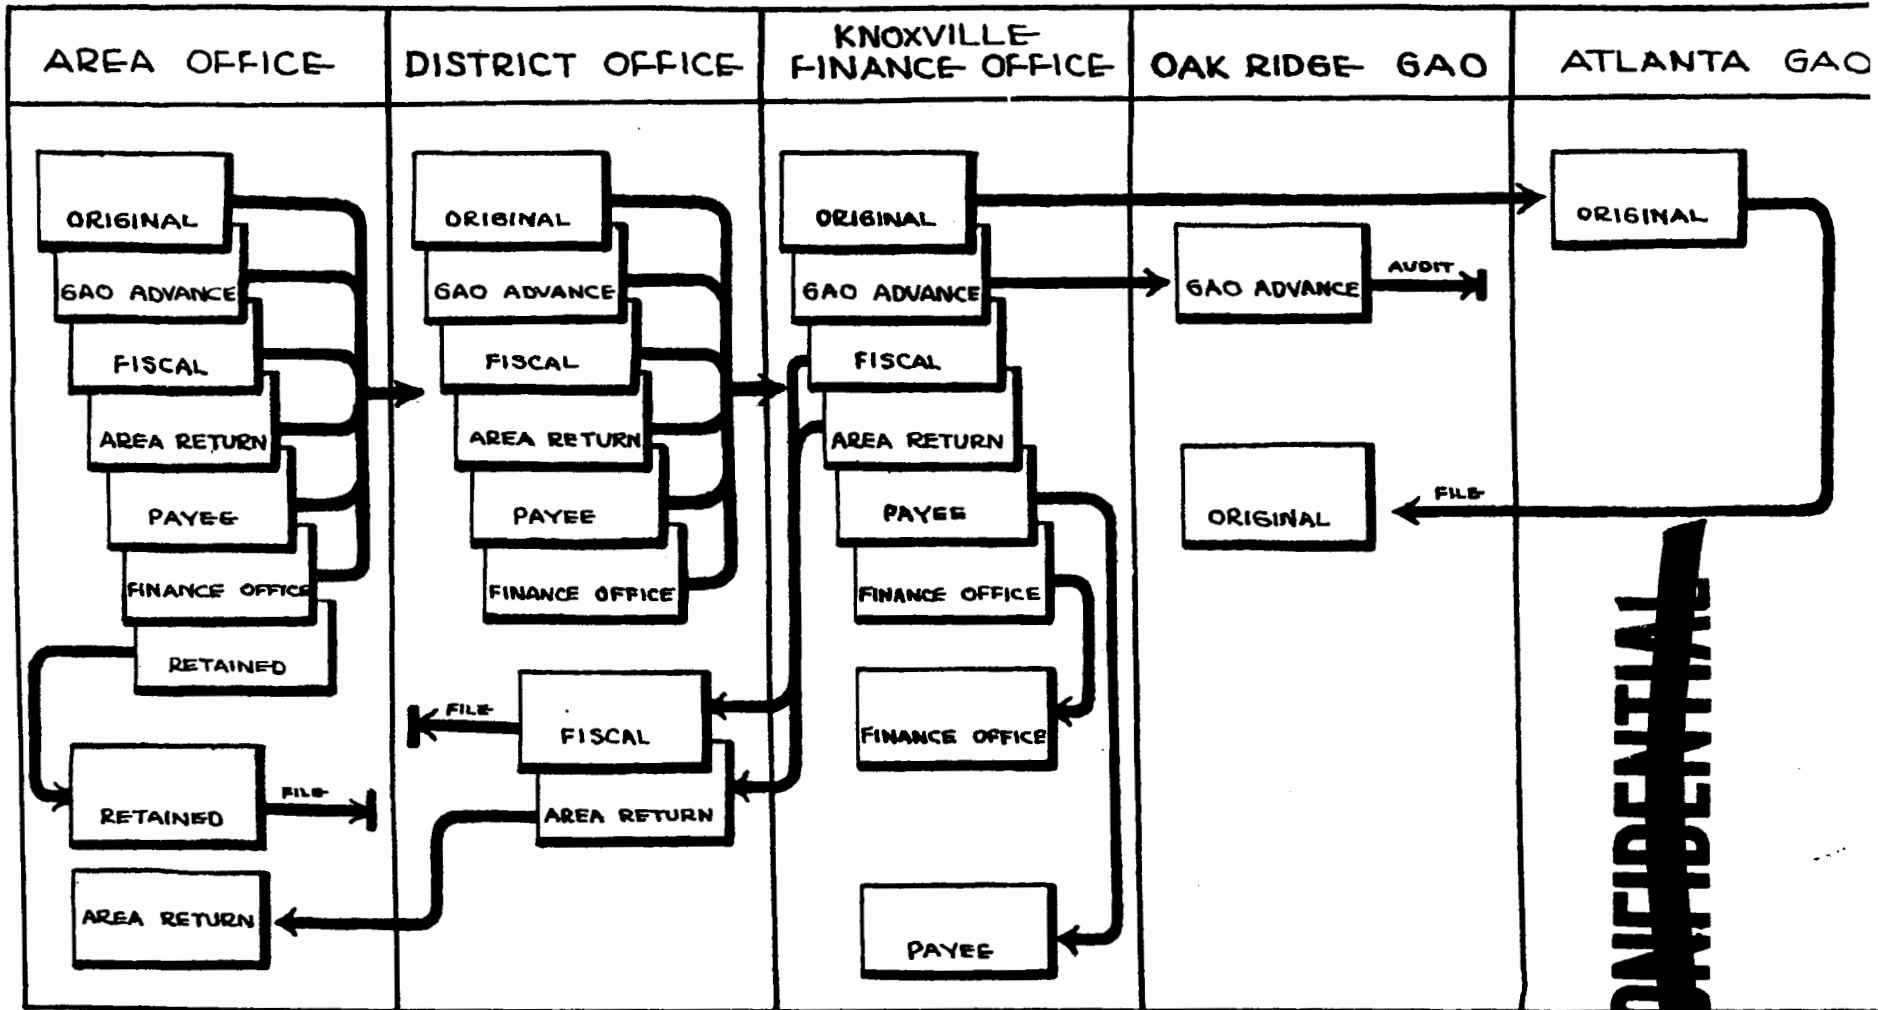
AREA OFFICE

ORIGINAL
GAO ADVANCE
FISCAL
AREA RETURN
PAYEE
FINANCE OFFICE
RETAINED

RETAINED
FILE
AREA RETURN

DISTRICT OFFICE

ORIGINAL
GAO ADVANCE
FISCAL
AREA RETURN
PAYEE
FINANCE OFFICE

FILE
FISCAL
AREA RETURN

KNOXVILLE FINANCE OFFICE

ORIGINAL
GAO ADVANCE
FISCAL
AREA RETURN
PAYEE
FINANCE OFFICE

FINANCE OFFICE

PAYEE

OAK RIDGE GAO

GAO ADVANCE
AUDIT

FILE
ORIGINAL

ATLANTA GAO

ORIGINAL

CONFIDENTIAL